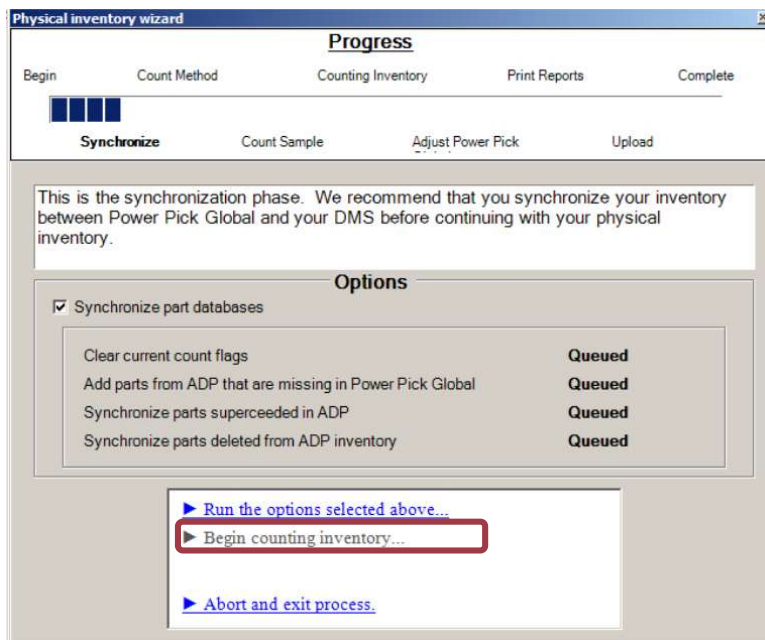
Physical inventory wizard

Progress

Begin Count Method Counting Inventory Print Reports Complete

Synchronize Count Sample Adjust Power Pick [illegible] Upload

This is the synchronization phase. We recommend that you synchronize your inventory between Power Pick Global and your DMS before continuing with your physical inventory.

Options

☑ Synchronize part databases

| | |
|---|---|
| Clear current count flags | Queued |
| Add parts from ADP that are missing in Power Pick Global | Queued |
| Synchronize parts superceeded in ADP | Queued |
| Synchronize parts deleted from ADP inventory | Queued |

► Run the options selected above...
► Begin counting inventory...

► Abort and exit process.